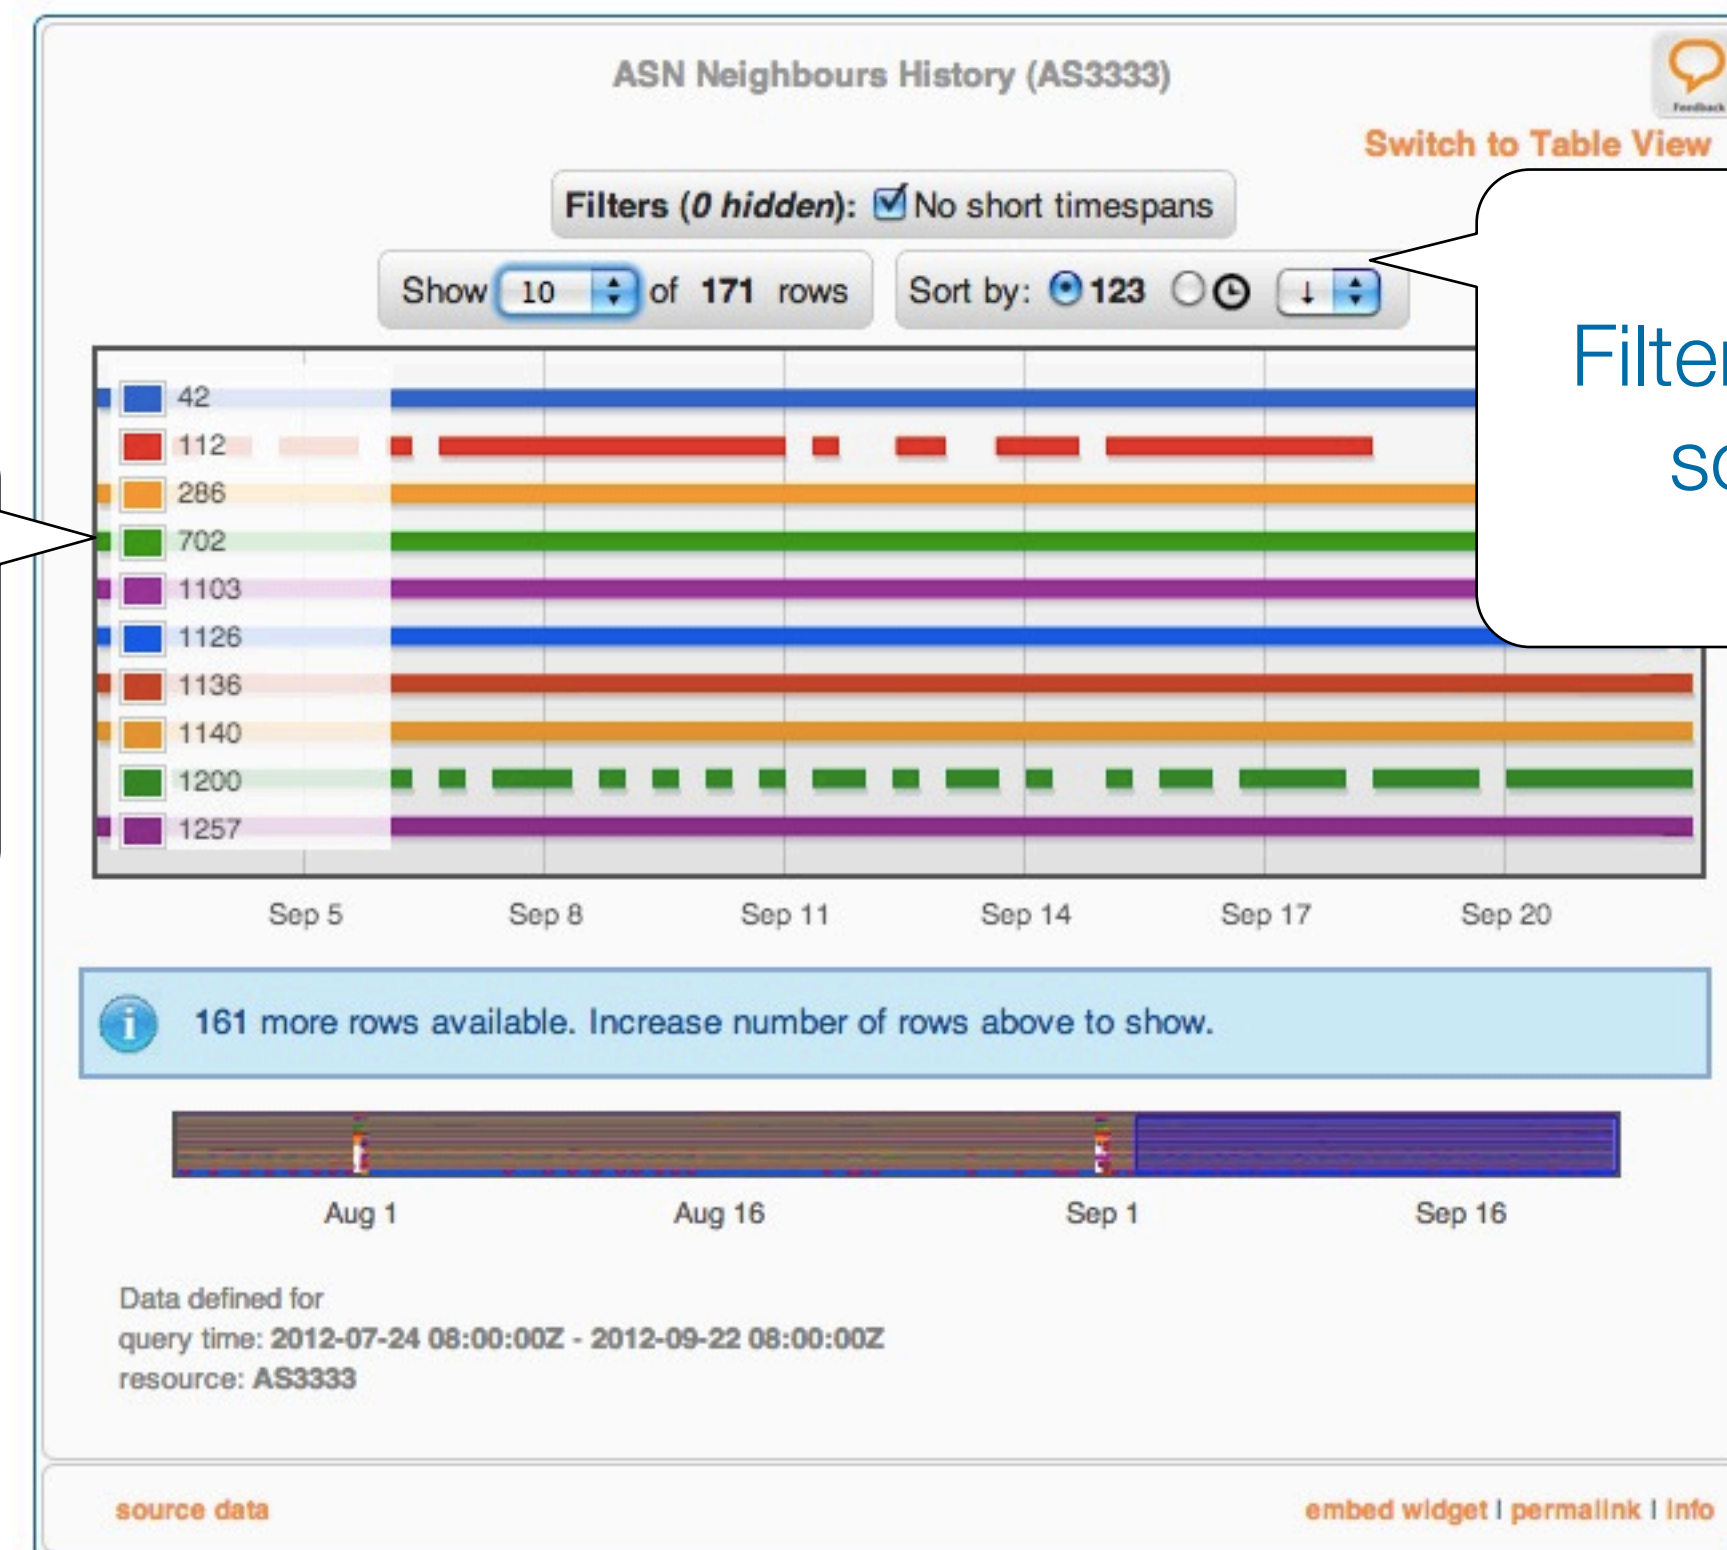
ASN Neighbours History (AS3333)

Feedback

Switch to Table View

Filters (*0 hidden*): ☑ No short timespans

Show 10 of **171** rows

Sort by: **123**

Filte

sc

42
112
286
702
1103
1126
1136
1140
1200
1257

Sep 5 Sep 8 Sep 11 Sep 14 Sep 17 Sep 20

161 more rows available. Increase number of rows above to show.

Aug 1 Aug 16 Sep 1 Sep 16

Data defined for
query time: **2012-07-24 08:00:00Z - 2012-09-22 08:00:00Z**
resource: **AS3333**

source data

embed widget | permalink | info